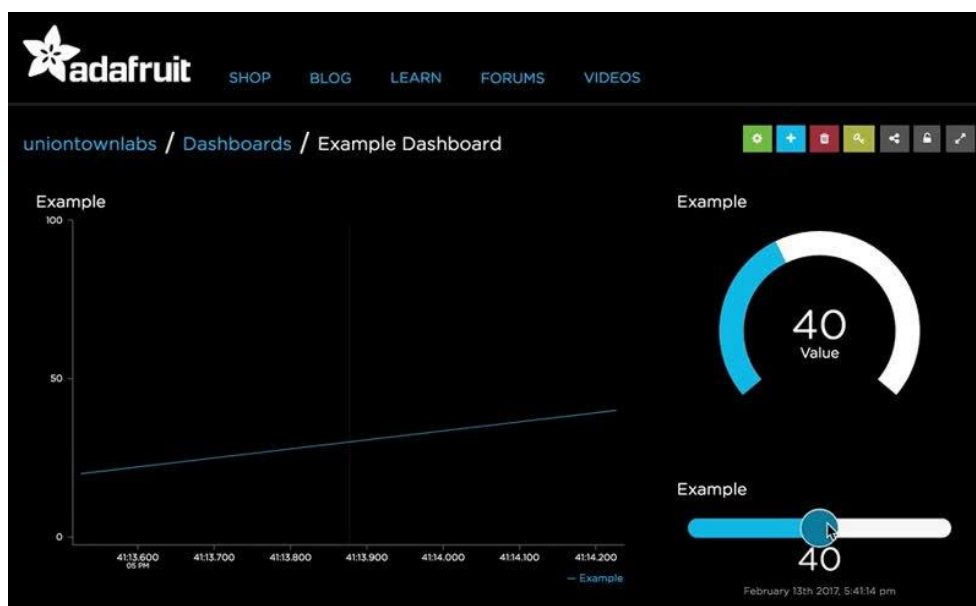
adafruit SHOP BLOG LEARN FORUMS VIDEOS

uniontownlabs / Dashboards / Example Dashboard

Example

100

50

0

41:13.600
05 PM

41:13.700

41:13.800

41:13.900

41:14.000

41:14.100

41:14.200

— Example

Example

40
Value

Example

40

February 13th 2017, 5:41:14 pm